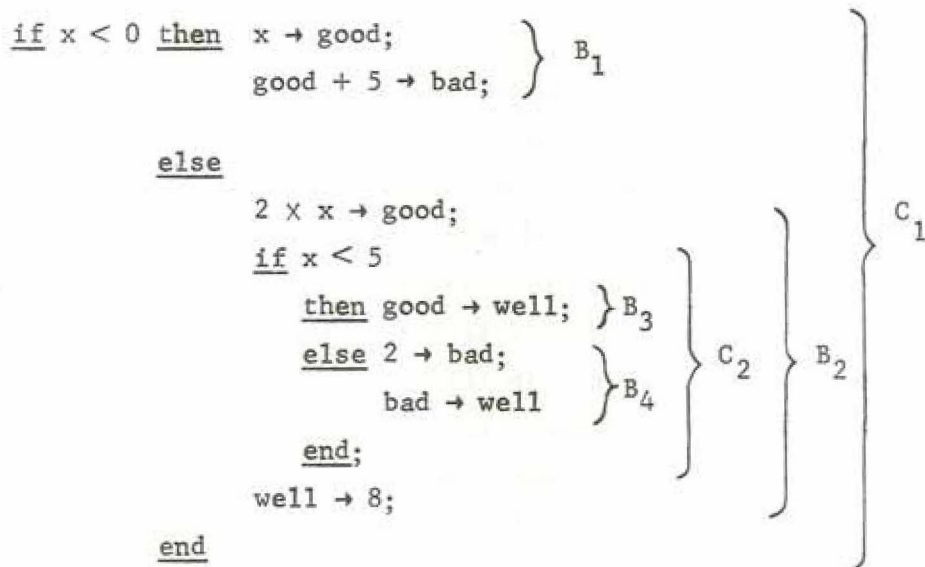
if $x < 0$ then $x \rightarrow$ good;
good + 5 $\rightarrow$ bad; } $B_1$

else
$2 \times x \rightarrow$ good;
if $x < 5$
then good $\rightarrow$ well; } $B_3$
else $2 \rightarrow$ bad;
bad $\rightarrow$ well } $B_4$
end; } $C_2$
well $\rightarrow 8$; } $B_2$
end } $C_1$